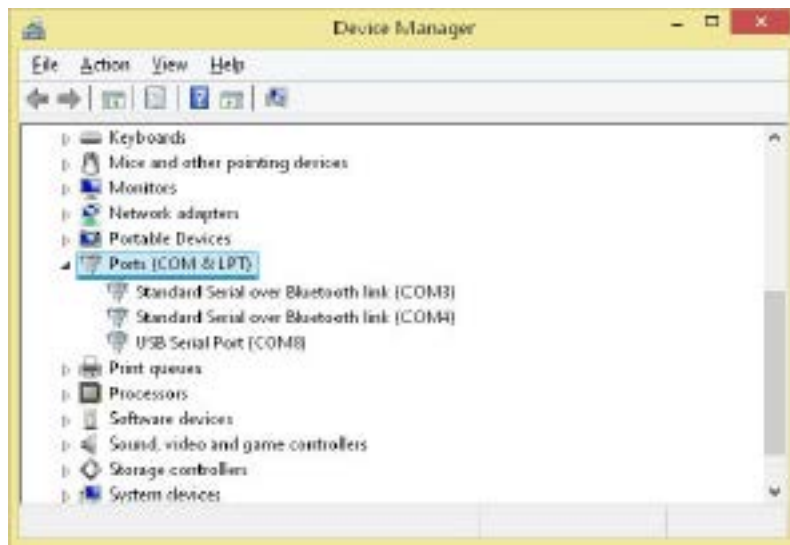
Device Manager

File Action View Help

Keyboards
Mice and other pointing devices
Monitors
Network adapters
Portable Devices
Ports (COM & LPT)
Standard Serial over Bluetooth link (COM3)
Standard Serial over Bluetooth link (COM4)
USB Serial Port (COM8)
Print queues
Processors
Software devices
Sound, video and game controllers
Storage controllers
System devices